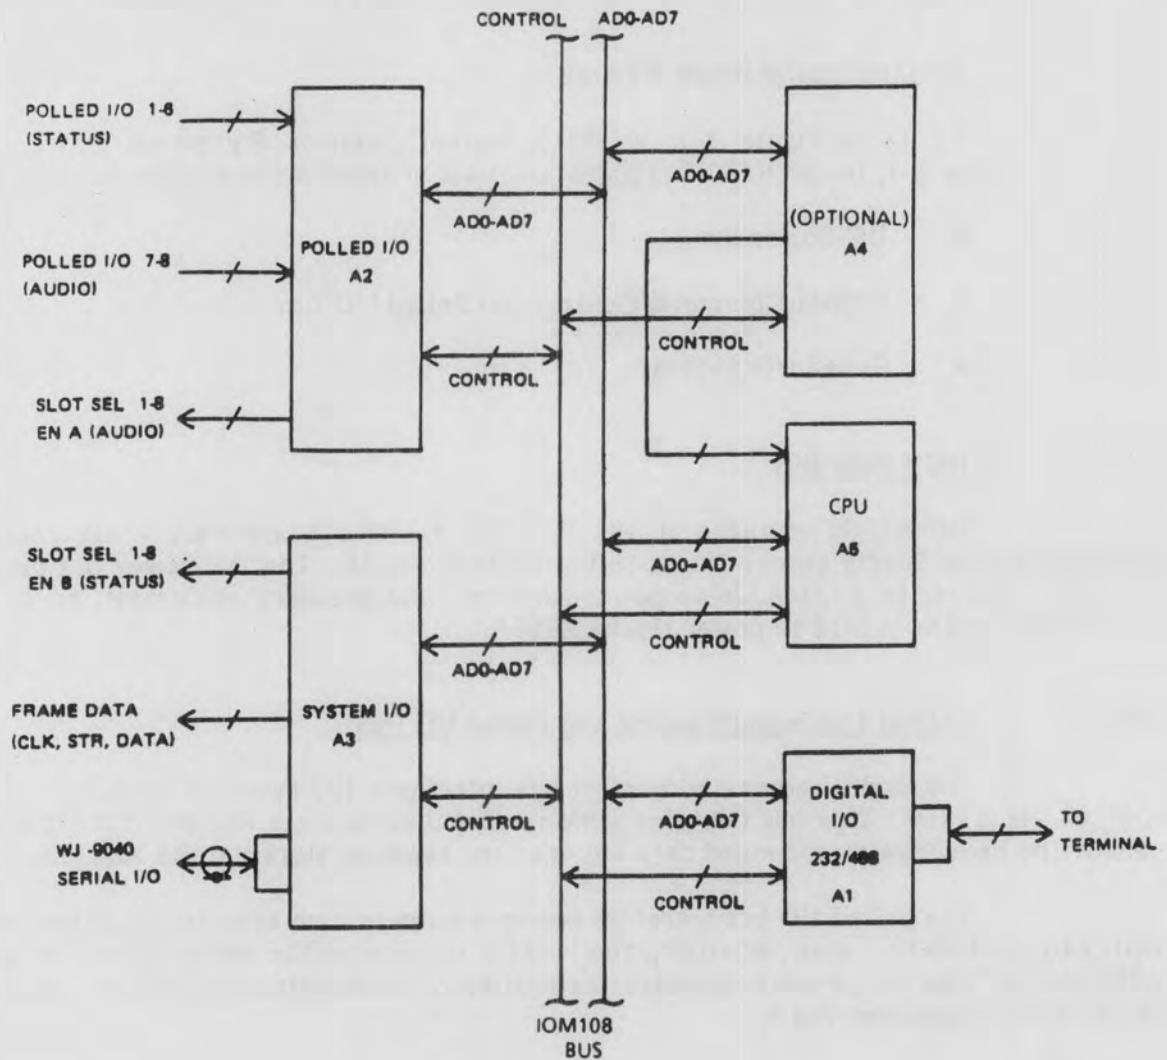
CONTROL AD0-AD7

POLLED I/O 1-8 (STATUS)

POLLED I/O 7-8 (AUDIO)

SLOT SEL 1-8 EN A (AUDIO)

POLLED I/O A2

AD0-AD7

CONTROL

AD0-AD7

(OPTIONAL) A4

CONTROL

SLOT SEL 1-8 EN B (STATUS)

FRAME DATA (CLK, STR, DATA)

SYSTEM I/O A3

AD0-AD7

CPU A5

AD0-AD7

CONTROL

CONTROL

AD0-AD7

DIGITAL I/O 232/488 A1

CONTROL

TO TERMINAL

WJ-9040 SERIAL I/O

IOM108 BUS